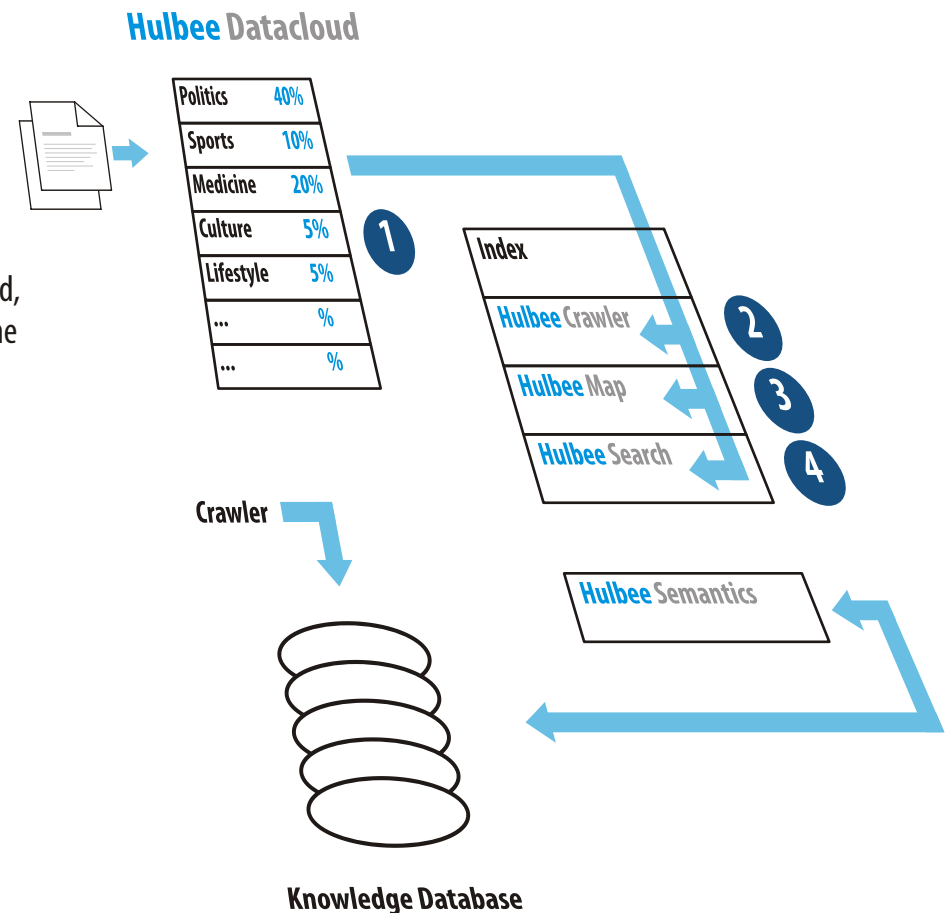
Hulbee Datacloud

| | |
|---|---|
| Politics | 40% |
| Sports | 10% |
| Medicine | 20% |
| Culture | 5% |
| Lifestyle | 5% |
| ... | % |
| ... | % |

d,
ne

1

Index

Hulbee Crawler

Hulbee Map

Hulbee Search

2

3

4

Crawler

Hulbee Semantics

Knowledge Database